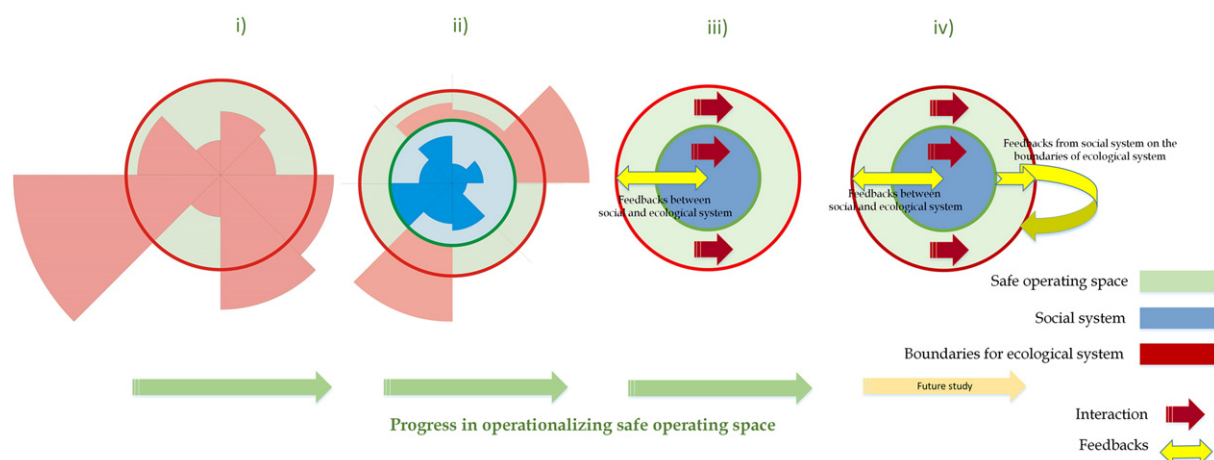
i)

ii)

iii)

iv)

Feedbacks between social and ecological system

Feedbacks between social and ecological system

Feedbacks from social system on the boundaries of ecological system

Safe operating space

Social system

Boundaries for ecological system

Future study

Progress in operationalizing safe operating space

Interaction

Feedbacks